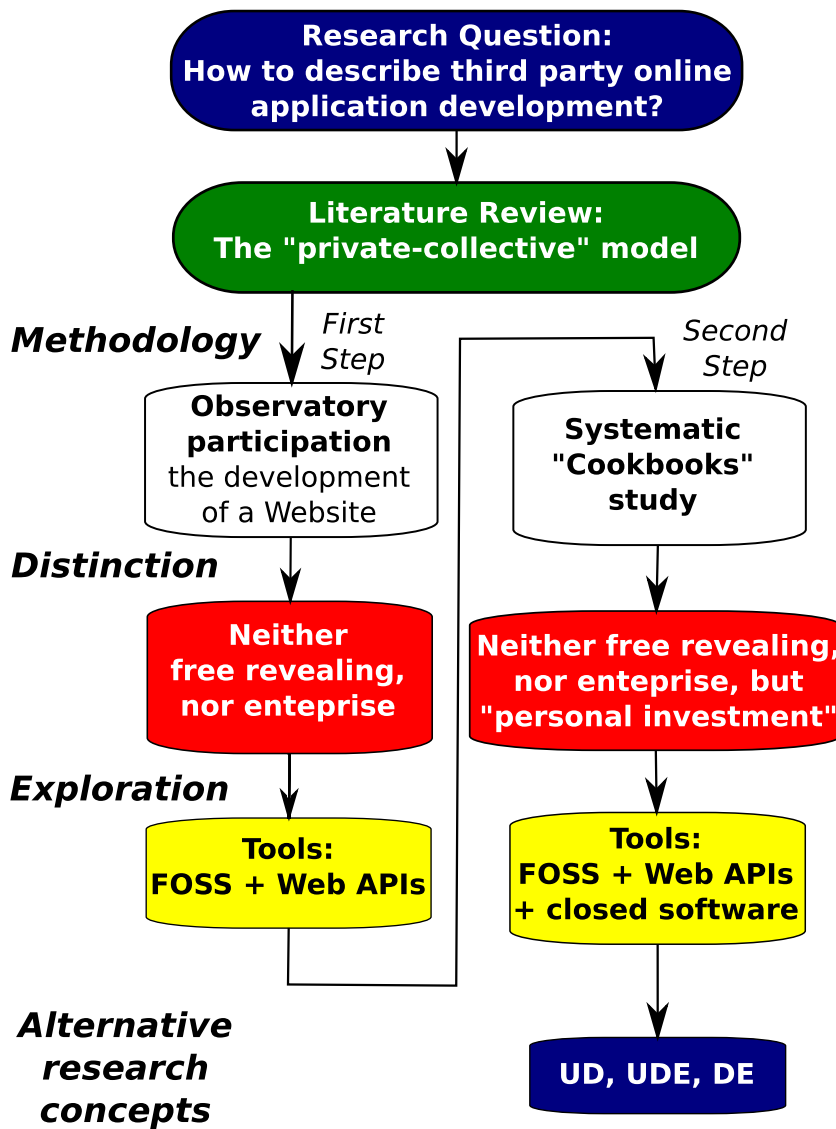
Research Question:
How to describe third party online application development?

Literature Review:
The "private-collective" model

Methodology

First Step

Second Step

Observatory participation the development of a Website

Systematic "Cookbooks" study

Distinction

Neither free revealing, nor enteprise

Neither free revealing, nor enteprise, but "personal investment"

Exploration

Tools:
FOSS + Web APIs

Tools:
FOSS + Web APIs + closed software

Alternative research concepts

UD, UDE, DE